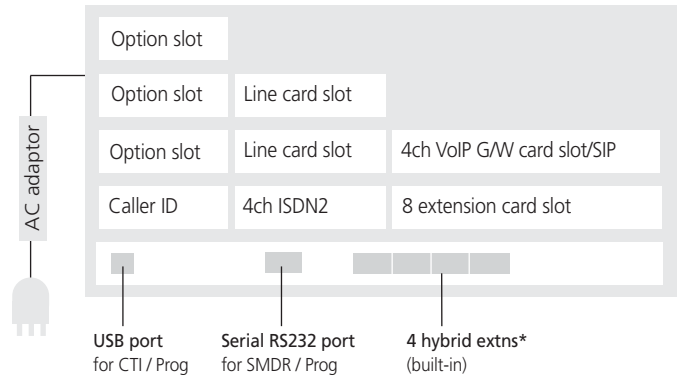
AC adaptor

Option slot

Option slot | Line card slot

Option slot | Line card slot | 4ch VoIP G/W card slot/SIP

Caller ID | 4ch ISDN2 | 8 extension card slot

USB port
for CTI / Prog

Serial RS232 port
for SMDR / Prog

4 hybrid extns*
(built-in)